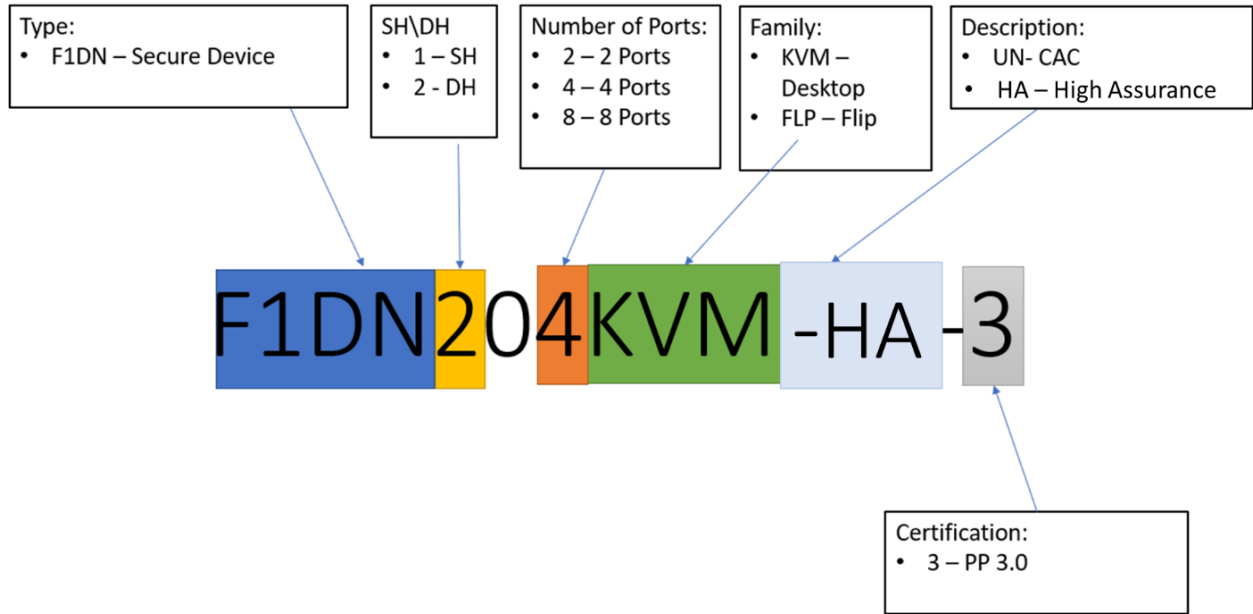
Type:
• F1DN – Secure Device

SH\DH
• 1 – SH
• 2 - DH

Number of Ports:
• 2 – 2 Ports
• 4 – 4 Ports
• 8 – 8 Ports

Family:
• KVM – Desktop
• FLP – Flip

Description:
• UN- CAC
• HA – High Assurance

F1DN204KVM-HA-3

Certification:
• 3 – PP 3.0